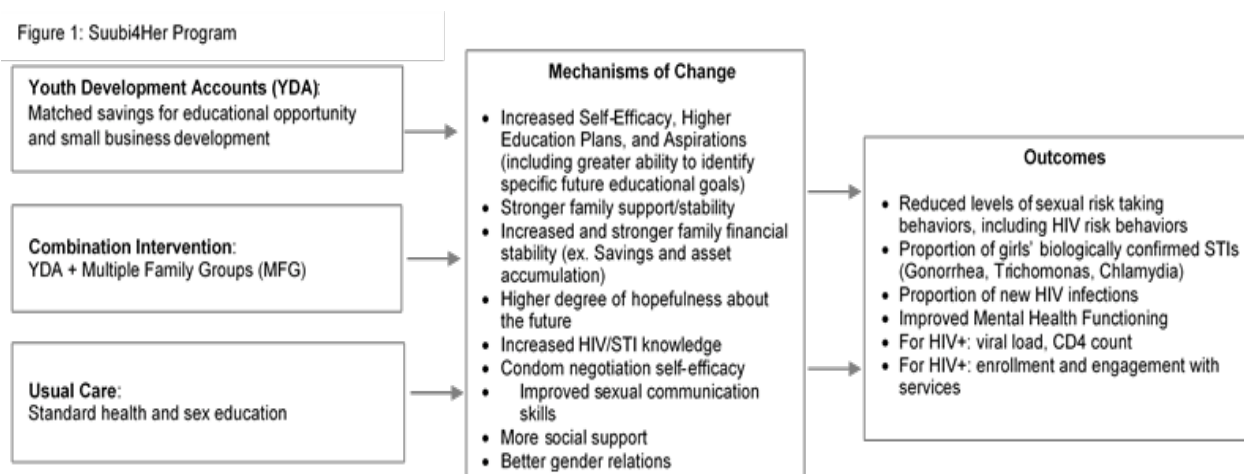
Figure 1: Suubi4Her Program

**Youth Development Accounts (YDA)**: Matched savings for educational opportunity and small business development

**Combination Intervention**: YDA + Multiple Family Groups (MFG)

**Usual Care**: Standard health and sex education

**Mechanisms of Change**

- Increased Self-Efficacy, Higher Education Plans, and Aspirations (including greater ability to identify specific future educational goals)
- Stronger family support/stability
- Increased and stronger family financial stability (ex. Savings and asset accumulation)
- Higher degree of hopefulness about the future
- Increased HIV/STI knowledge
- Condom negotiation self-efficacy
- Improved sexual communication skills
- More social support
- Better gender relations

**Outcomes**

- Reduced levels of sexual risk taking behaviors, including HIV risk behaviors
- Proportion of girls' biologically confirmed STIs (Gonorrhea, Trichomonas, Chlamydia)
- Proportion of new HIV infections
- Improved Mental Health Functioning
- For HIV+: viral load, CD4 count
- For HIV+: enrollment and engagement with services